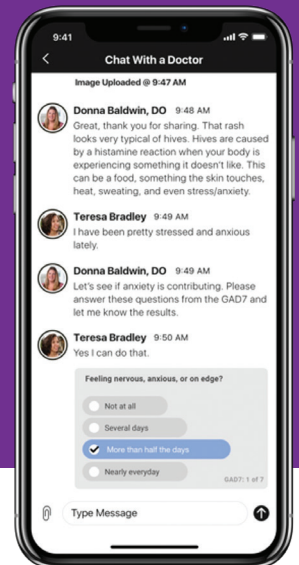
9:41

Chat With a Doctor

Image Uploaded @ 9:47 AM

Donna Baldwin, DO 9:48 AM
Great, thank you for sharing. That rash looks very typical of hives. Hives are caused by a histamine reaction when your body is experiencing something it doesn't like. This can be a food, something the skin touches, heat, sweating, and even stress/anxiety.

Teresa Bradley 9:49 AM
I have been pretty stressed and anxious lately.

Donna Baldwin, DO 9:49 AM
Let's see if anxiety is contributing. Please answer these questions from the GAD7 and let me know the results.

Teresa Bradley 9:50 AM
Yes I can do that.

Feeling nervous, anxious, or on edge?

Not at all

Several days

More than half the days

Nearly everyday

GAD7: 1 of 7

Type Message